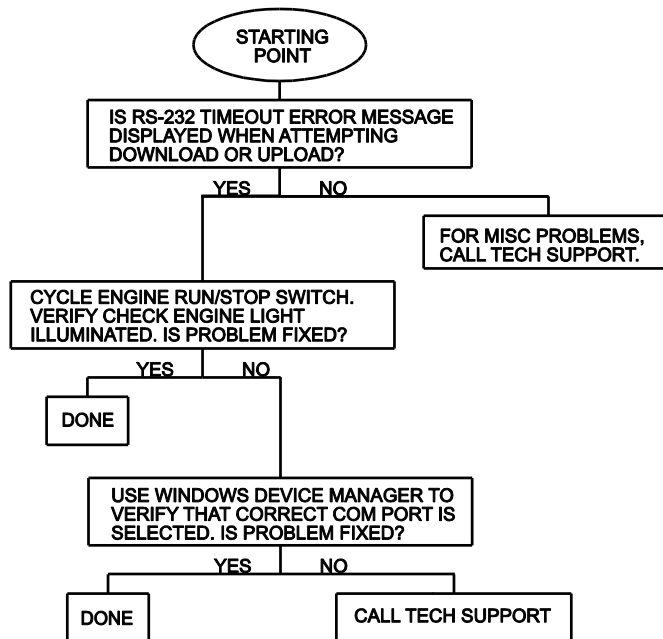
STARTING POINT

IS RS-232 TIMEOUT ERROR MESSAGE DISPLAYED WHEN ATTEMPTING DOWNLOAD OR UPLOAD?

YES

NO

FOR MISC PROBLEMS, CALL TECH SUPPORT.

CYCLE ENGINE RUN/STOP SWITCH. VERIFY CHECK ENGINE LIGHT ILLUMINATED. IS PROBLEM FIXED?

YES

NO

DONE

USE WINDOWS DEVICE MANAGER TO VERIFY THAT CORRECT COM PORT IS SELECTED. IS PROBLEM FIXED?

YES

NO

DONE

CALL TECH SUPPORT